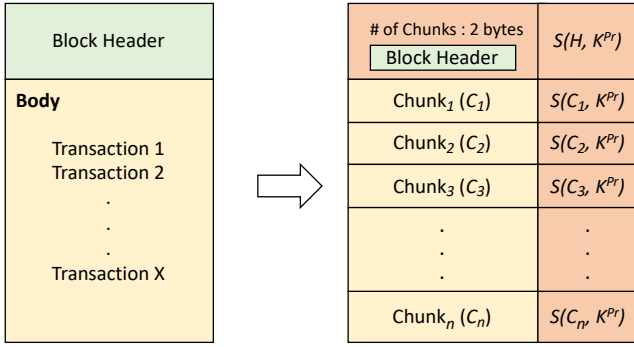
Block Header

Body

Transaction 1
Transaction 2
.
.
.
Transaction X

# of Chunks : 2 bytes
Block Header

$S(H, K^{Pr})$

Chunk$_1$ ($C_1$)

$S(C_1, K^{Pr})$

Chunk$_2$ ($C_2$)

$S(C_2, K^{Pr})$

Chunk$_3$ ($C_3$)

$S(C_3, K^{Pr})$

.
.
.

.
.
.

Chunk$_n$ ($C_n$)

$S(C_n, K^{Pr})$